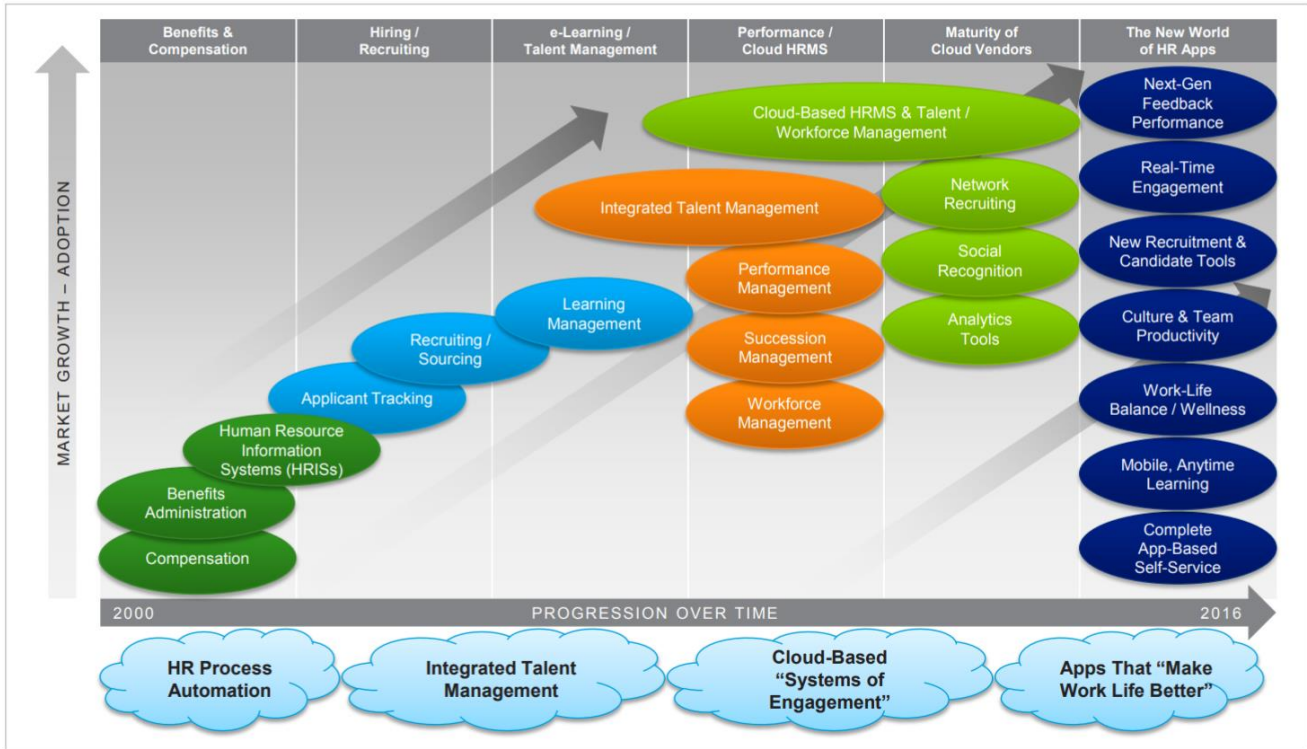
MARKET GROWTH – ADOPTION

Benefits & Compensation

Hiring / Recruiting

e-Learning / Talent Management

Performance / Cloud HRMS

Maturity of Cloud Vendors

The New World of HR Apps

Compensation

Benefits Administration

Human Resource Information Systems (HRISs)

Applicant Tracking

Recruiting / Sourcing

Learning Management

Integrated Talent Management

Performance Management

Succession Management

Workforce Management

Cloud-Based HRMS & Talent / Workforce Management

Network Recruiting

Social Recognition

Analytics Tools

Next-Gen Feedback Performance

Real-Time Engagement

New Recruitment & Candidate Tools

Culture & Team Productivity

Work-Life Balance / Wellness

Mobile, Anytime Learning

Complete App-Based Self-Service

2000

PROGRESSION OVER TIME

2016

HR Process Automation

Integrated Talent Management

Cloud-Based "Systems of Engagement"

Apps That "Make Work Life Better"